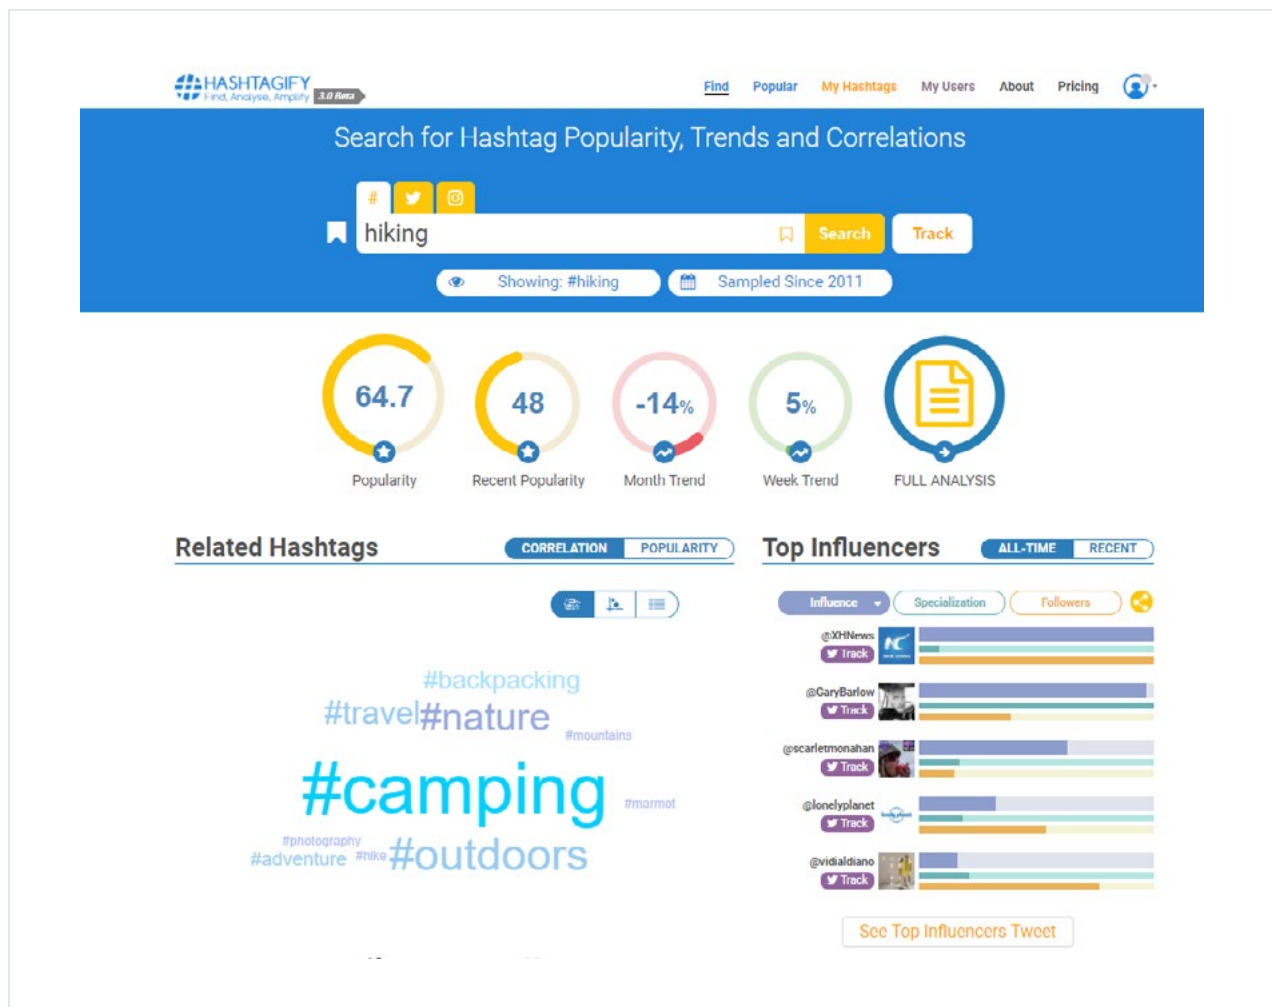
HASHTAGIFY Find, Analyse, Amplify 3.0 Beta

Find Popular My Hashtags My Users About Pricing

Search for Hashtag Popularity, Trends and Correlations

#

hiking

Search Track

Showing: #hiking Sampled Since 2011

64.7 Popularity

48 Recent Popularity

-14% Month Trend

5% Week Trend

FULL ANALYSIS

Related Hashtags

CORRELATION POPULARITY

#backpacking
#travel #nature
#mountains
#camping
#marmot
#photography
#adventure #hike #outdoors

Top Influencers

ALL-TIME RECENT

Influence Specialization Followers

@XHNews Track

@GaryBarlow Track

@scarletmonahan Track

@lonelyplanet Track

@vidialdiano Track

See Top Influencers Tweet